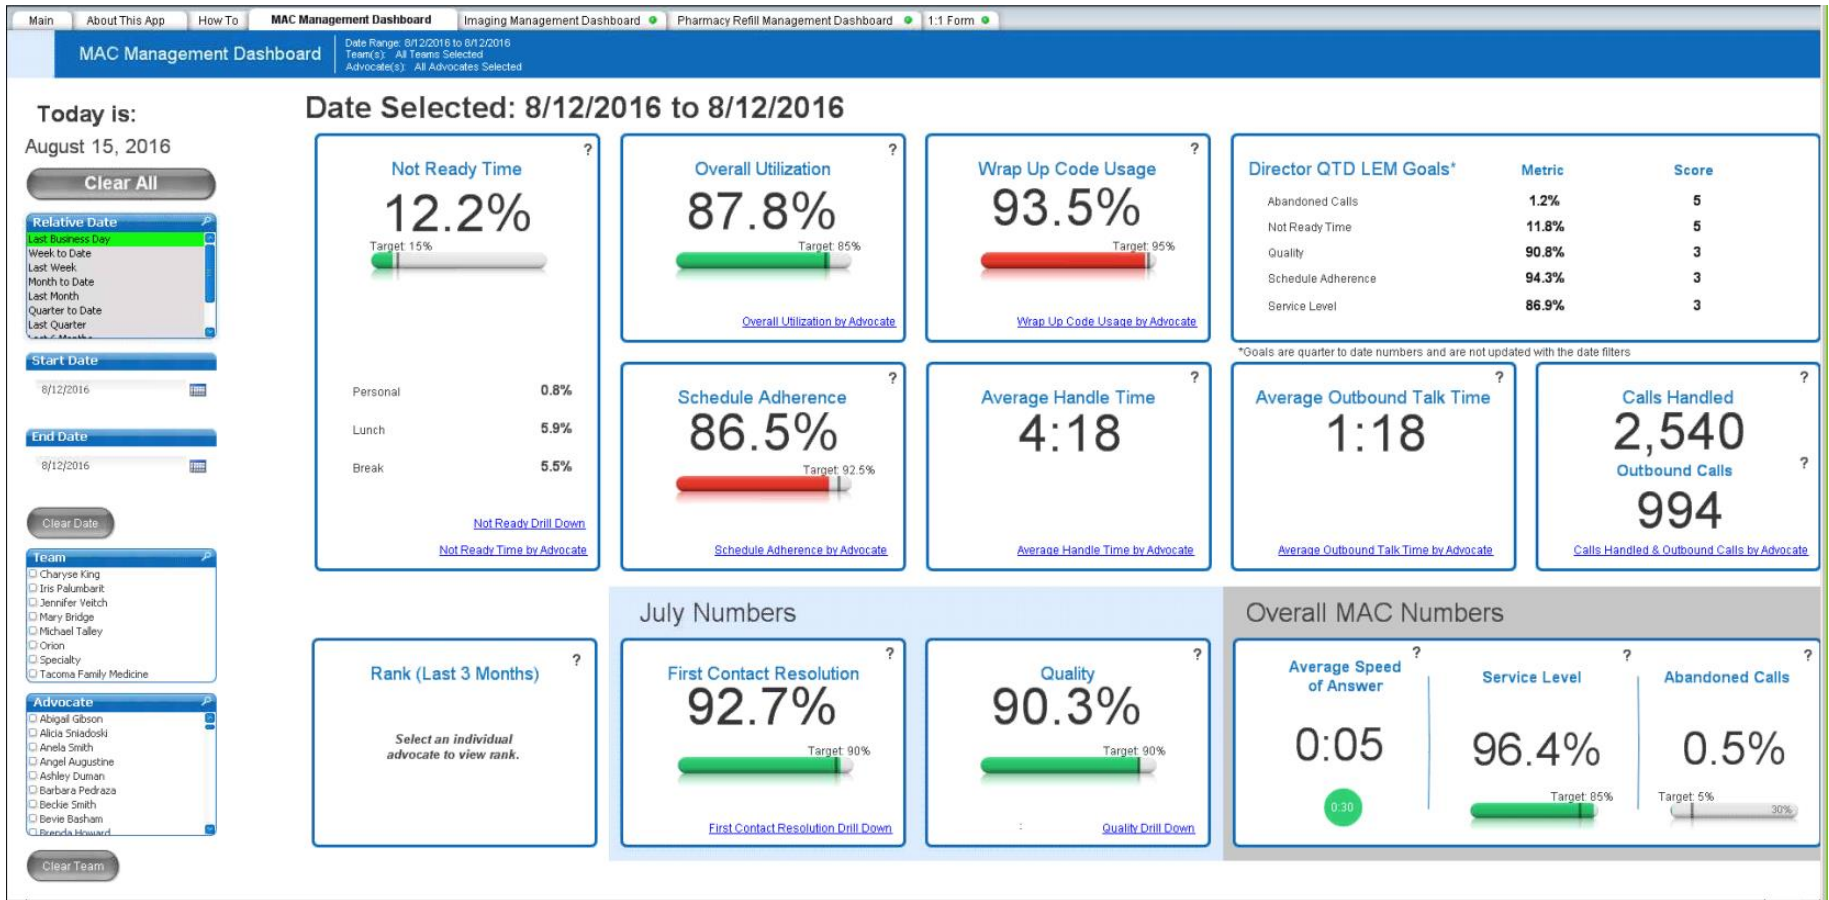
Main | About This App | How To | MAC Management Dashboard | Imaging Management Dashboard | Pharmacy Refill Management Dashboard | 1:1 Form

MAC Management Dashboard

Date Range: 8/12/2016 to 8/12/2016
Team(s): All Teams Selected
Advocate(s): All Advocates Selected

Today is:
August 15, 2016

Clear All

Relative Date
Last Business Day
Week to Date
Last Week
Month to Date
Last Month
Quarter to Date
Last Quarter
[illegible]

Start Date
8/12/2016

End Date
8/12/2016

Clear Date

Team
Charyse King
Iris Palumbarit
Jennifer Veitch
Mary Bridge
Michael Talley
Orion
Specialty
Tacoma Family Medicine

Advocate
Abigail Gibson
Alicia Sniadoski
Anela Smith
Angel Augustine
Ashley Duman
Barbara Pedraza
Beckie Smith
Bevie Basham
Brenda Howard

Clear Team

Date Selected: 8/12/2016 to 8/12/2016

?
Not Ready Time
12.2%
Target: 15%

| Personal | 0.8% |
|---|---|
| Lunch | 5.9% |
| Break | 5.5% |

Not Ready Drill Down
Not Ready Time by Advocate

?
Overall Utilization
87.8%
Target: 85%
Overall Utilization by Advocate

?
Wrap Up Code Usage
93.5%
Target: 95%
Wrap Up Code Usage by Advocate

Director QTD LEM Goals*

| | Metric | Score |
|---|---|---|
| Abandoned Calls | 1.2% | 5 |
| Not Ready Time | 11.8% | 5 |
| Quality | 90.8% | 3 |
| Schedule Adherence | 94.3% | 3 |
| Service Level | 86.9% | 3 |

*Goals are quarter to date numbers and are not updated with the date filters

?
Schedule Adherence
86.5%
Target: 92.5%
Schedule Adherence by Advocate

?
Average Handle Time
4:18
Average Handle Time by Advocate

?
Average Outbound Talk Time
1:18
Average Outbound Talk Time by Advocate

?
Calls Handled
2,540
?
Outbound Calls
994
Calls Handled & Outbound Calls by Advocate

?
Rank (Last 3 Months)
Select an individual advocate to view rank.

July Numbers

?
First Contact Resolution
92.7%
Target: 90%
First Contact Resolution Drill Down

?
Quality
90.3%
Target: 90%
Quality Drill Down

Overall MAC Numbers

?
Average Speed of Answer
0:05
0:30

?
Service Level
96.4%
Target: 85%

?
Abandoned Calls
0.5%
Target: 5%
30%